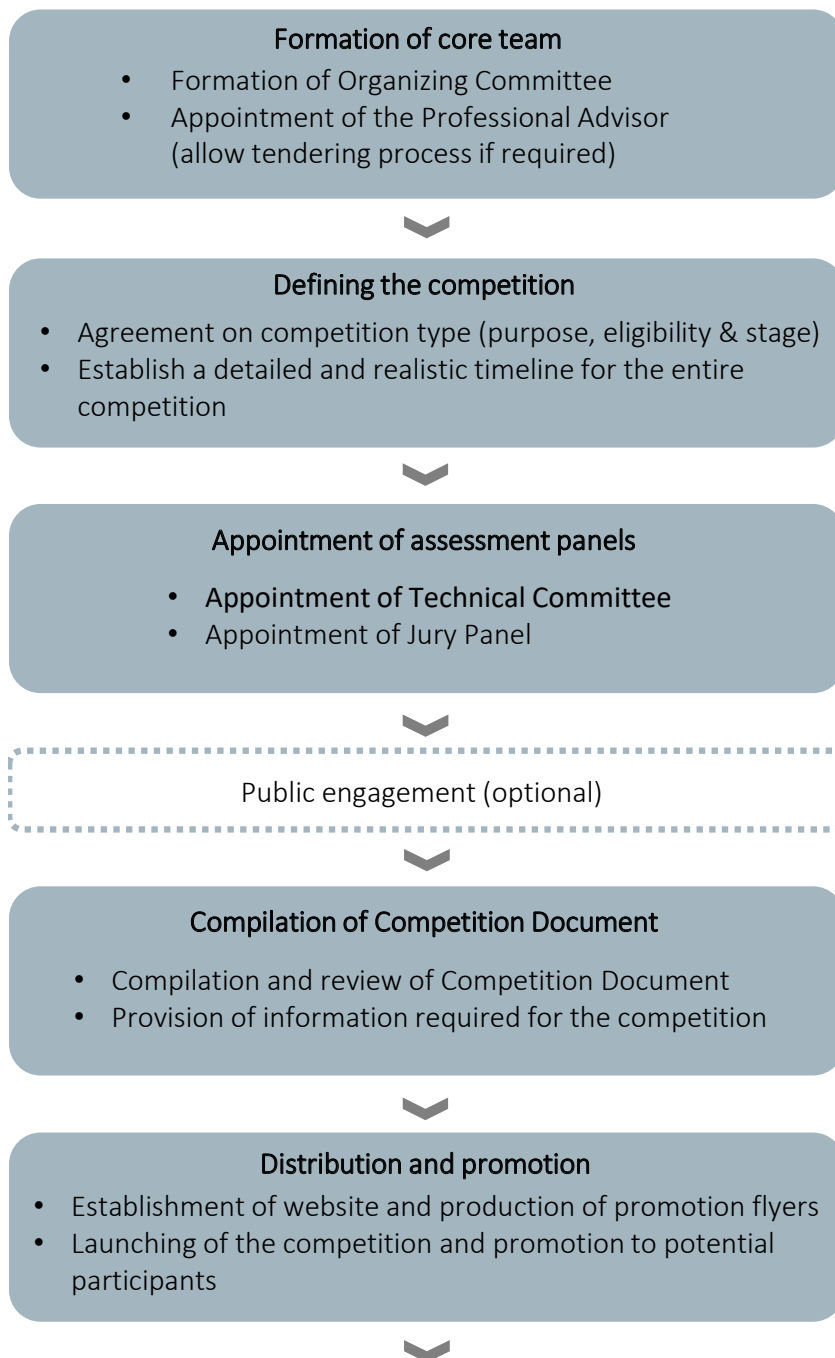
Formation of core team

- Formation of Organizing Committee
- Appointment of the Professional Advisor (allow tendering process if required)

Defining the competition

- Agreement on competition type (purpose, eligibility & stage)
- Establish a detailed and realistic timeline for the entire competition

Appointment of assessment panels

- Appointment of Technical Committee
- Appointment of Jury Panel

Public engagement (optional)

Compilation of Competition Document

- Compilation and review of Competition Document
- Provision of information required for the competition

Distribution and promotion

- Establishment of website and production of promotion flyers
- Launching of the competition and promotion to potential participants